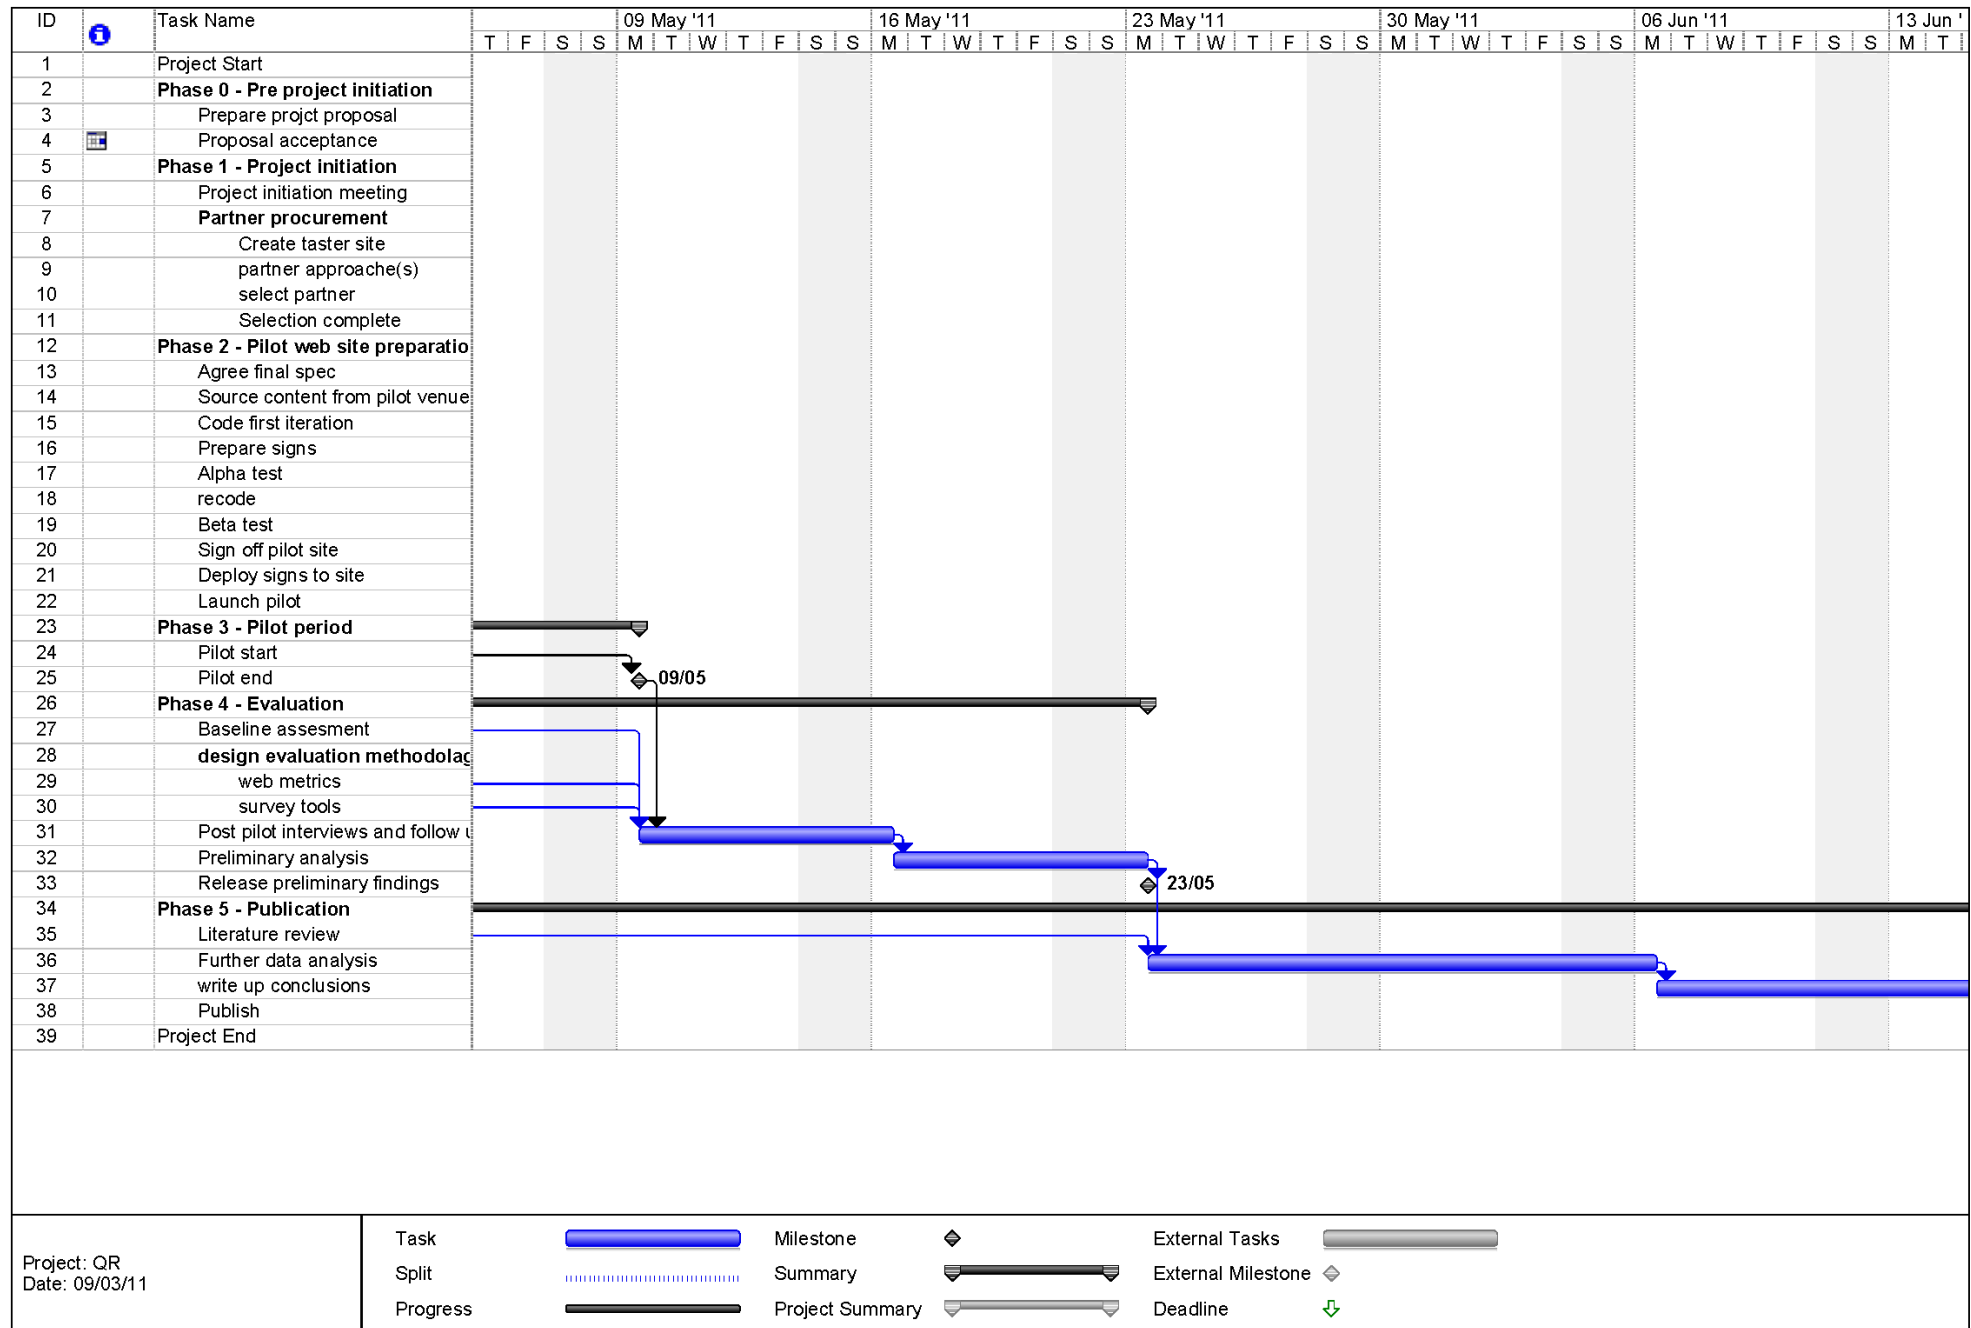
| ID | | Task Name |
|---|---|---|
| 1 | | Project Start |
| 2 | | Phase 0 - Pre project initiation |
| 3 | | Prepare projct proposal |
| 4 | | Proposal acceptance |
| 5 | | Phase 1 - Project initiation |
| 6 | | Project initiation meeting |
| 7 | | Partner procurement |
| 8 | | Create taster site |
| 9 | | partner approache(s) |
| 10 | | select partner |
| 11 | | Selection complete |
| 12 | | Phase 2 - Pilot web site preparatio |
| 13 | | Agree final spec |
| 14 | | Source content from pilot venue |
| 15 | | Code first iteration |
| 16 | | Prepare signs |
| 17 | | Alpha test |
| 18 | | recode |
| 19 | | Beta test |
| 20 | | Sign off pilot site |
| 21 | | Deploy signs to site |
| 22 | | Launch pilot |
| 23 | | Phase 3 - Pilot period |
| 24 | | Pilot start |
| 25 | | Pilot end |
| 26 | | Phase 4 - Evaluation |
| 27 | | Baseline assesment |
| 28 | | design evaluation methodolag |
| 29 | | web metrics |
| 30 | | survey tools |
| 31 | | Post pilot interviews and follow u |
| 32 | | Preliminary analysis |
| 33 | | Release preliminary findings |
| 34 | | Phase 5 - Publication |
| 35 | | Literature review |
| 36 | | Further data analysis |
| 37 | | write up conclusions |
| 38 | | Publish |
| 39 | | Project End |

09 May '11 16 May '11 23 May '11 30 May '11 06 Jun '11 13 Jun '
T F S S M T W T F S S M T W T F S S M T W T F S S M T W T F S S M T W T F S S M T

09/05

23/05

Project: QR
Date: 09/03/11

Task
Split
Progress
Milestone
Summary
Project Summary
External Tasks
External Milestone
Deadline